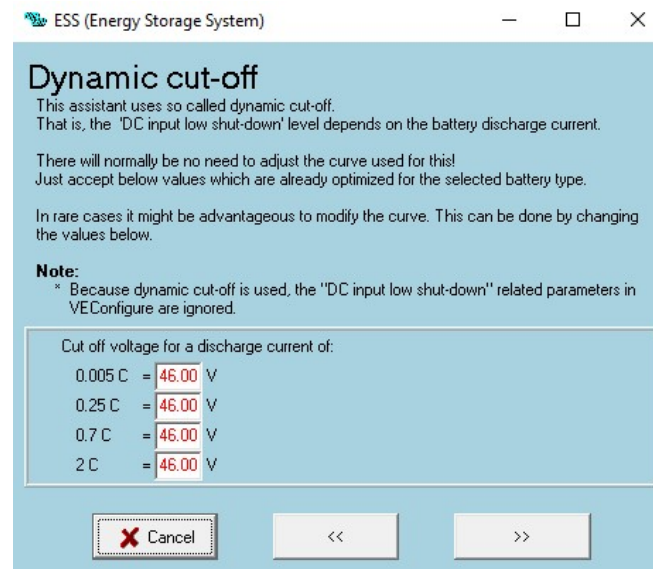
ESS (Energy Storage System)

Dynamic cut-off

This assistant uses so called dynamic cut-off.
That is, the 'DC input low shut-down' level depends on the battery discharge current.

There will normally be no need to adjust the curve used for this!
Just accept below values which are already optimized for the selected battery type.

In rare cases it might be advantageous to modify the curve. This can be done by changing the values below.

Note:
* Because dynamic cut-off is used, the "DC input low shut-down" related parameters in VEConfigure are ignored.

Cut off voltage for a discharge current of:

0.005 C = 46.00 V
0.25 C = 46.00 V
0.7 C = 46.00 V
2 C = 46.00 V

Cancel

<<

>>